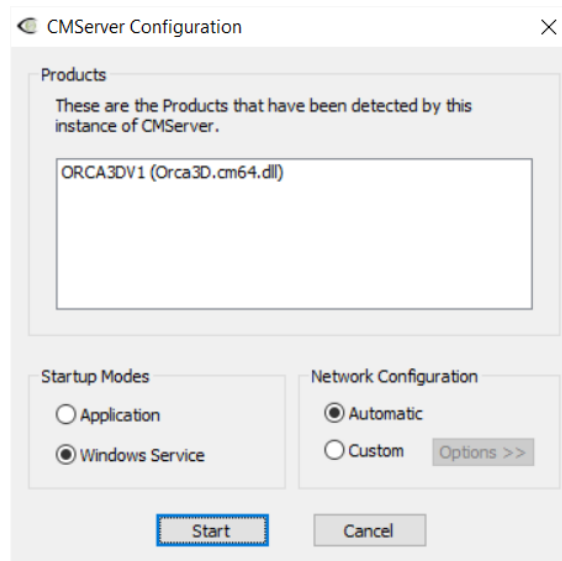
CMServer Configuration

×

Products

These are the Products that have been detected by this instance of CMServer.

ORCA3DV1 (Orca3D.cm64.dll)

Startup Modes

Application

Windows Service

Network Configuration

Automatic

Custom

Options >>

Start

Cancel